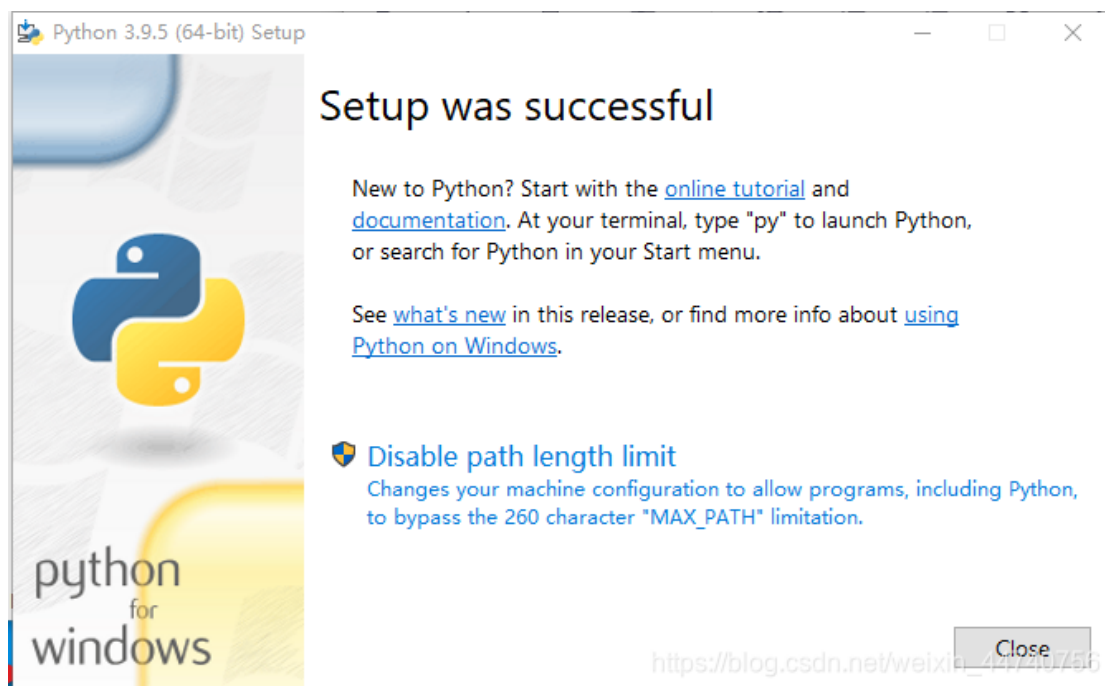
Python 3.9.5 (64-bit) Setup

Setup was successful

New to Python? Start with the online tutorial and documentation. At your terminal, type "py" to launch Python, or search for Python in your Start menu.

See what's new in this release, or find more info about using Python on Windows.

Disable path length limit
Changes your machine configuration to allow programs, including Python, to bypass the 260 character "MAX_PATH" limitation.

python for windows

Close

https://blog.csdn.net/weixin_44740756